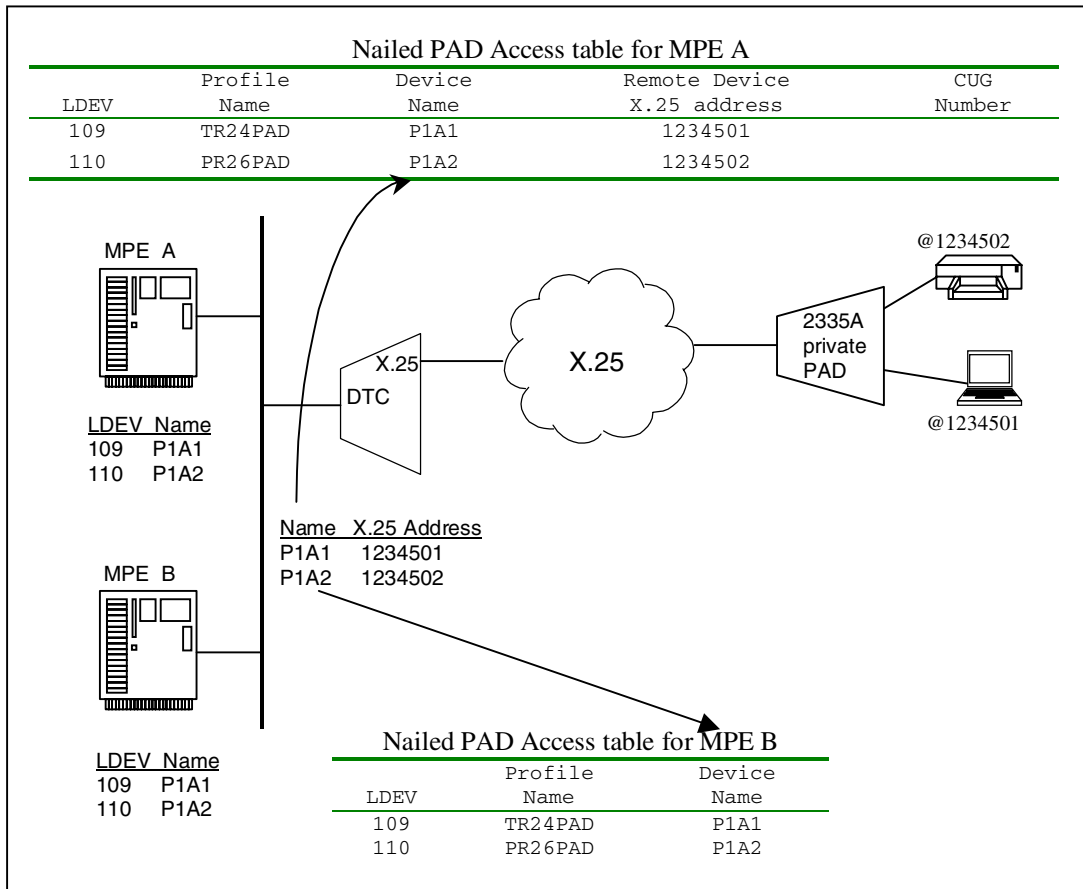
Nailed PAD Access table for MPE A

| LDEV | Profile Name | Device Name | Remote Device X.25 address | CUG Number |
|---|---|---|---|---|
| 109 | TR24PAD | P1A1 | 1234501 | |
| 110 | PR26PAD | P1A2 | 1234502 | |

MPE A

LDEV Name
109 P1A1
110 P1A2

X.25
DTC

X.25

@1234502

2335A private PAD

@1234501

Name X.25 Address
P1A1 1234501
P1A2 1234502

MPE B

LDEV Name
109 P1A1
110 P1A2

Nailed PAD Access table for MPE B

| LDEV | Profile Name | Device Name |
|---|---|---|
| 109 | TR24PAD | P1A1 |
| 110 | PR26PAD | P1A2 |